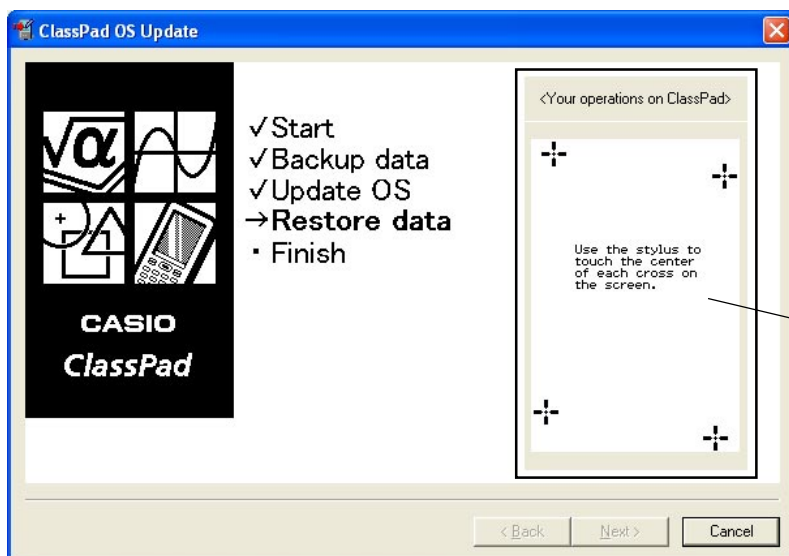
ClassPad OS Update

CASIO
ClassPad

✓Start
✓Backup data
✓Update OS
→**Restore data**
・Finish

<Your operations on ClassPad>

Use the stylus to touch the center of each cross on the screen.

< Back | Next > | Cancel